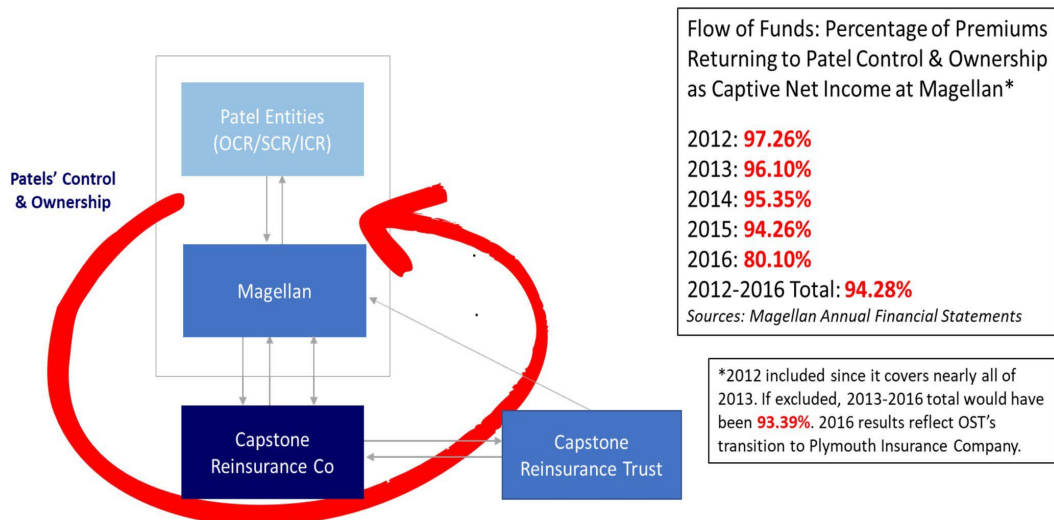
Patel Entities (OCR/SCR/ICR)

Patels' Control & Ownership

Magellan

Capstone Reinsurance Co

Capstone Reinsurance Trust

Flow of Funds: Percentage of Premiums Returning to Patel Control & Ownership as Captive Net Income at Magellan*

2012: 97.26%
2013: 96.10%
2014: 95.35%
2015: 94.26%
2016: 80.10%
2012-2016 Total: 94.28%
Sources: Magellan Annual Financial Statements

*2012 included since it covers nearly all of 2013. If excluded, 2013-2016 total would have been 93.39%. 2016 results reflect OST's transition to Plymouth Insurance Company.